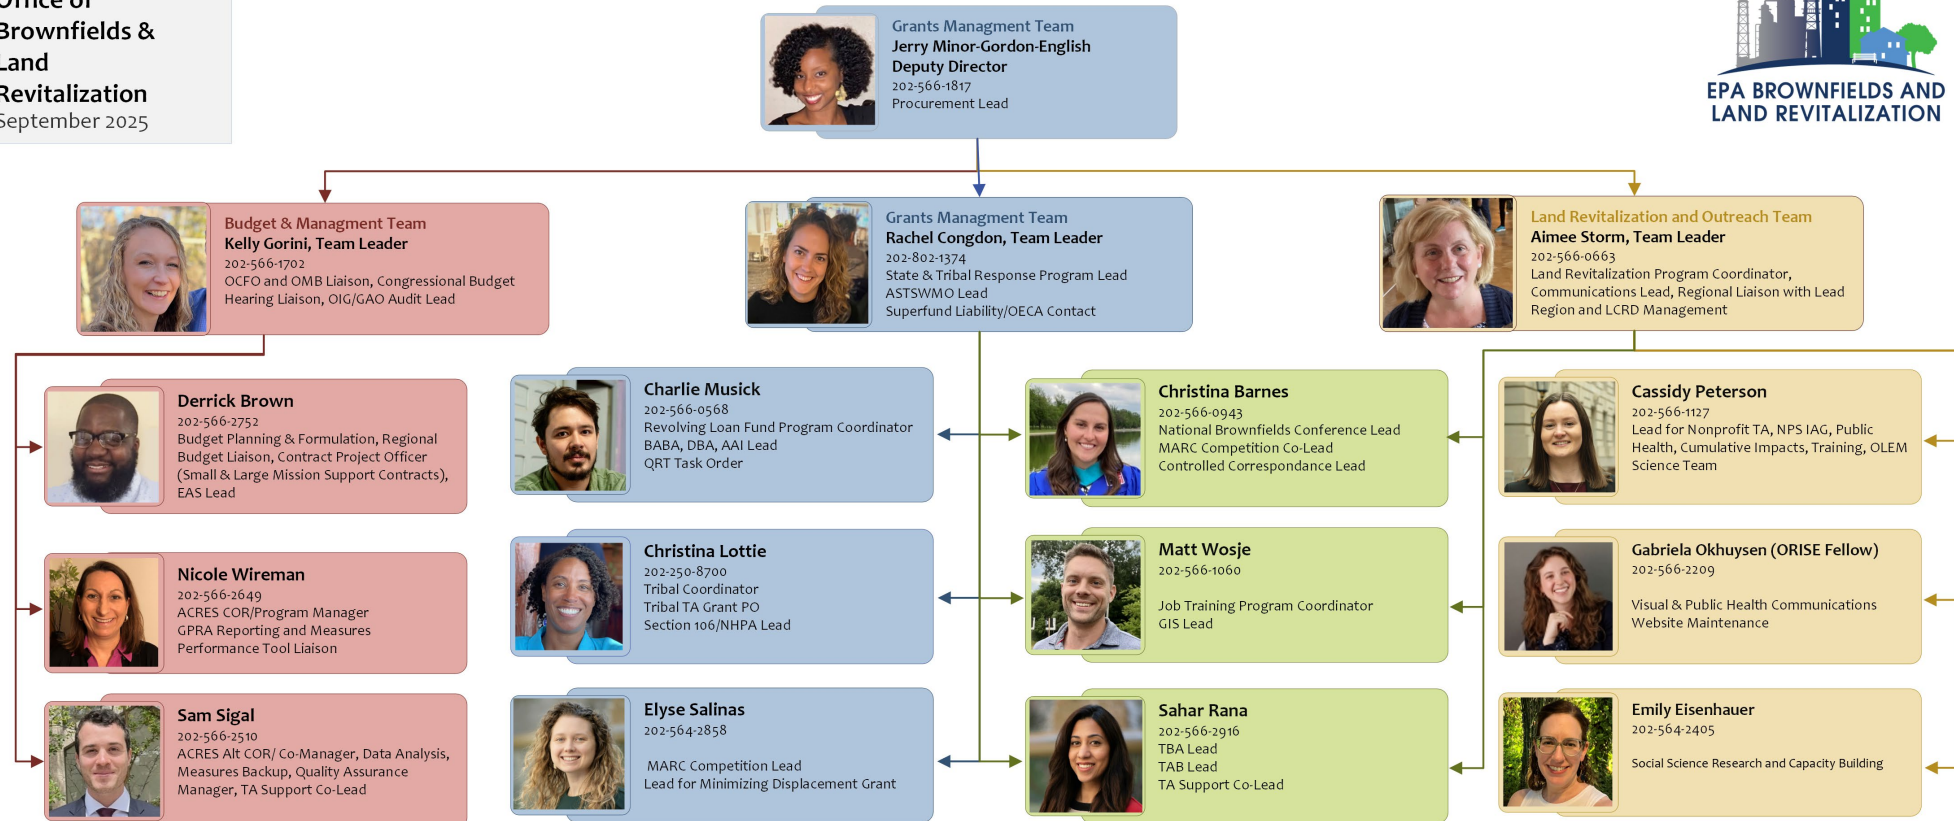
Office of Brownfields & Land Revitalization
September 2025

Grants Managment Team
Jerry Minor-Gordon-English
Deputy Director
202-566-1817
Procurement Lead

EPA BROWNFIELDS AND LAND REVITALIZATION

Budget & Managment Team
Kelly Gorini, Team Leader
202-566-1702
OCFO and OMB Liaison, Congressional Budget Hearing Liaison, OIG/GAO Audit Lead

Grants Managment Team
Rachel Congdon, Team Leader
202-802-1374
State & Tribal Response Program Lead
ASTSWMO Lead
Superfund Liability/OECA Contact

Land Revitalization and Outreach Team
Aimee Storm, Team Leader
202-566-0663
Land Revitalization Program Coordinator, Communications Lead, Regional Liaison with Lead Region and LCRD Management

Derrick Brown
202-566-2752
Budget Planning & Formulation, Regional Budget Liaison, Contract Project Officer (Small & Large Mission Support Contracts), EAS Lead

Nicole Wireman
202-566-2649
ACRES COR/Program Manager
GPRA Reporting and Measures
Performance Tool Liaison

Sam Sigal
202-566-2510
ACRES Alt COR/ Co-Manager, Data Analysis, Measures Backup, Quality Assurance Manager, TA Support Co-Lead

Charlie Musick
202-566-0568
Revolving Loan Fund Program Coordinator
BABA, DBA, AAI Lead
QRT Task Order

Christina Lottie
202-250-8700
Tribal Coordinator
Tribal TA Grant PO
Section 106/NHPA Lead

Elyse Salinas
202-564-2858
MARC Competition Lead
Lead for Minimizing Displacement Grant

Christina Barnes
202-566-0943
National Brownfields Conference Lead
MARC Competition Co-Lead
Controlled Correspondance Lead

Matt Wosje
202-566-1060
Job Training Program Coordinator
GIS Lead

Sahar Rana
202-566-2916
TBA Lead
TAB Lead
TA Support Co-Lead

Cassidy Peterson
202-566-1127
Lead for Nonprofit TA, NPS IAG, Public Health, Cumulative Impacts, Training, OLEM Science Team

Gabriela Okhuysen (ORISE Fellow)
202-566-2209
Visual & Public Health Communications
Website Maintenance

Emily Eisenhauer
202-564-2405
Social Science Research and Capacity Building